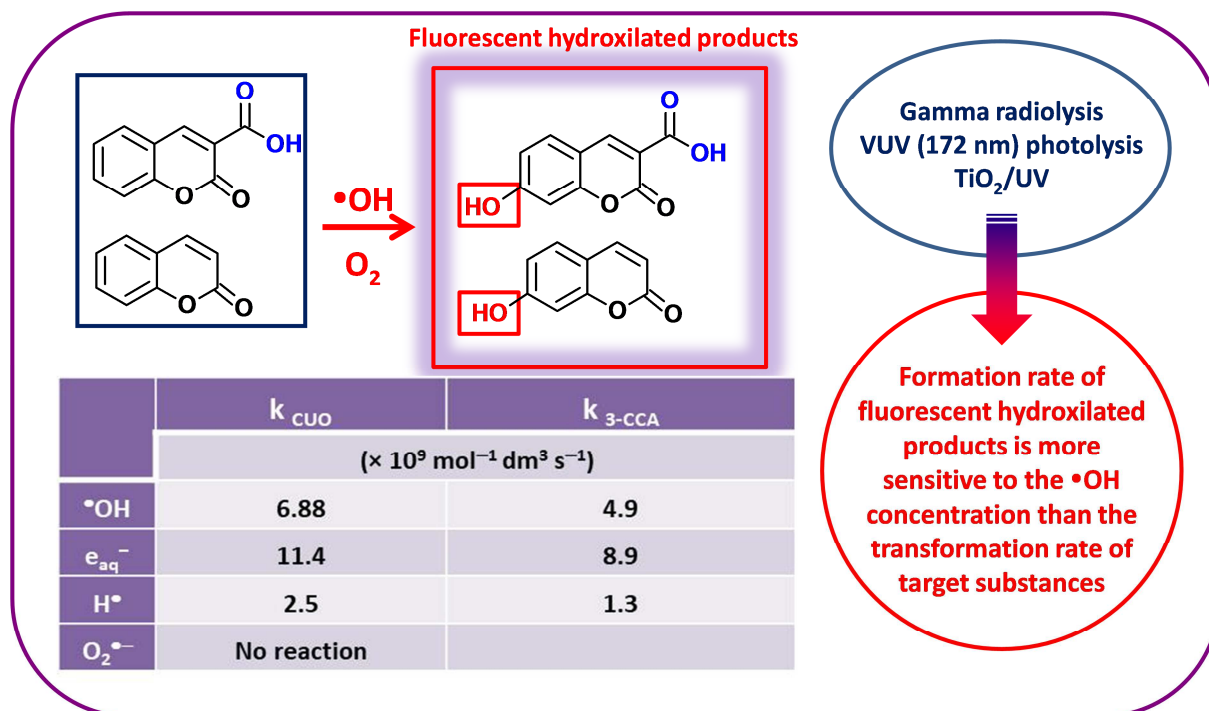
Fluorescent hydroxilated products

O
OH
O O

O O

•OH
$O_2$

O
OH
HO O O

HO O O

Gamma radiolysis
VUV (172 nm) photolysis
$TiO_2$/UV

Formation rate of fluorescent hydroxilated products is more sensitive to the •OH concentration than the transformation rate of target substances

| | $k_{CUO}$ | $k_{3\text{-}CCA}$ |
|---|---|---|
| | ($\times 10^9$ mol$^{-1}$ dm$^3$ s$^{-1}$) | |
| $^{•}OH$ | 6.88 | 4.9 |
| $e_{aq}^{-}$ | 11.4 | 8.9 |
| $H^{•}$ | 2.5 | 1.3 |
| $O_2^{•-}$ | No reaction | |